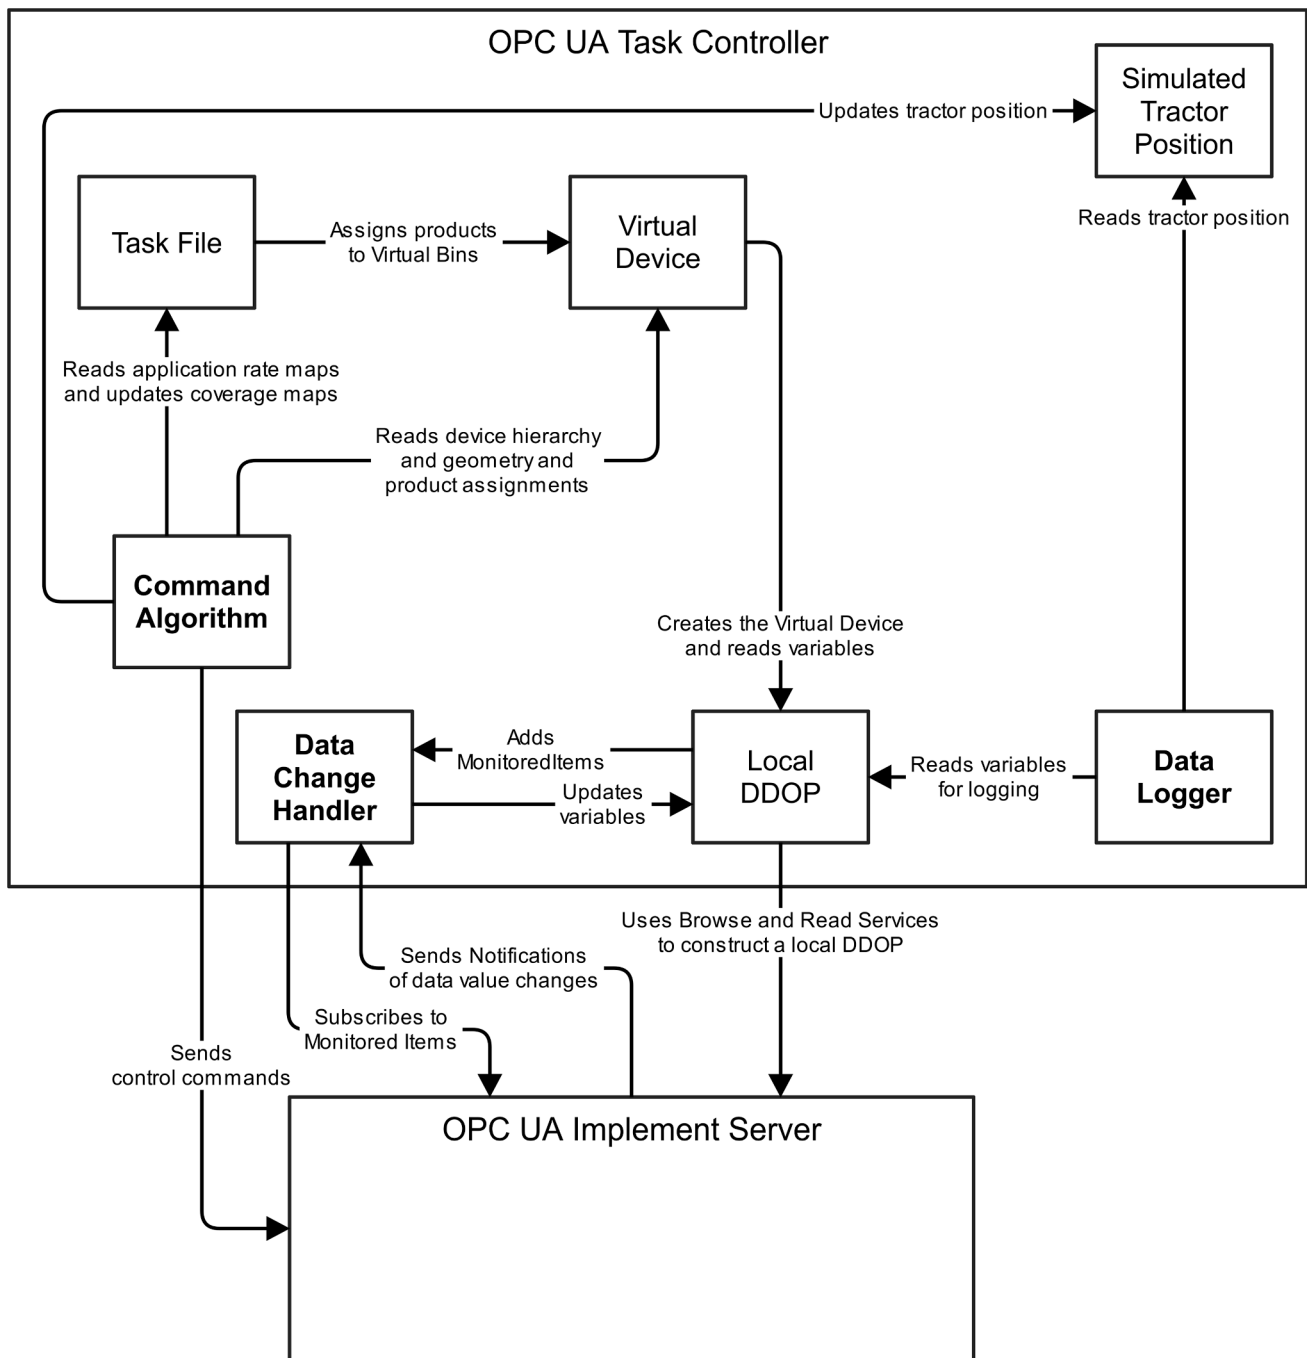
OPC UA Task Controller

Simulated Tractor Position

Updates tractor position

Task File

Assigns products to Virtual Bins

Virtual Device

Reads tractor position

Reads application rate maps and updates coverage maps

Reads device hierarchy and geometry and product assignments

Command Algorithm

Creates the Virtual Device and reads variables

Data Change Handler

Adds MonitoredItems

Updates variables

Local DDOP

Reads variables for logging

Data Logger

Uses Browse and Read Services to construct a local DDOP

Sends Notifications of data value changes

Subscribes to Monitored Items

Sends control commands

OPC UA Implement Server